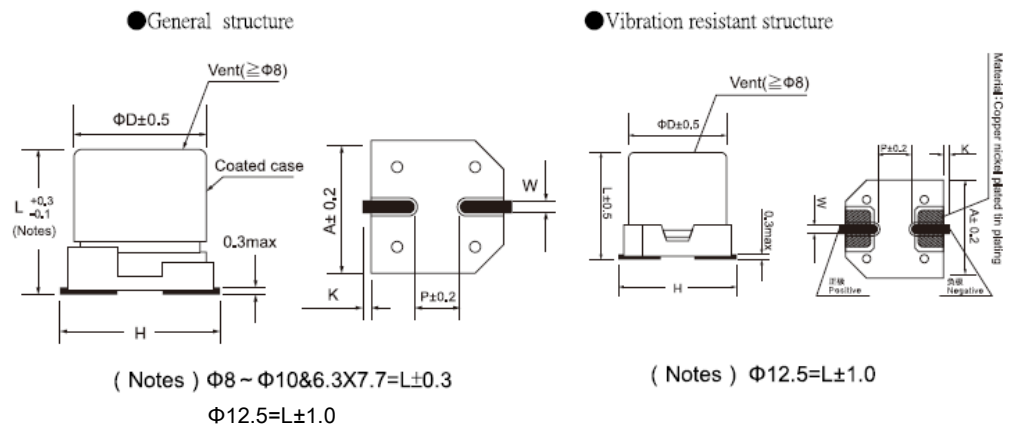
●General structure

Vent(≧Φ8)

ΦD±0.5

Coated case

L $^{+0.3}_{-0.1}$ (Notes)

0.3max

H

A± 0.2

W

K

P±0.2

( Notes ) Φ8 ~ Φ10&6.3X7.7=L±0.3

Φ12.5=L±1.0

●Vibration resistant structure

Vent(≧Φ8)

ΦD±0.5

L±0.5

0.3max

H

P±0.2

K

W

A± 0.2

Material:Copper nickel plated tin plating

正极 Positive

负极 Negative

( Notes ) Φ12.5=L±1.0